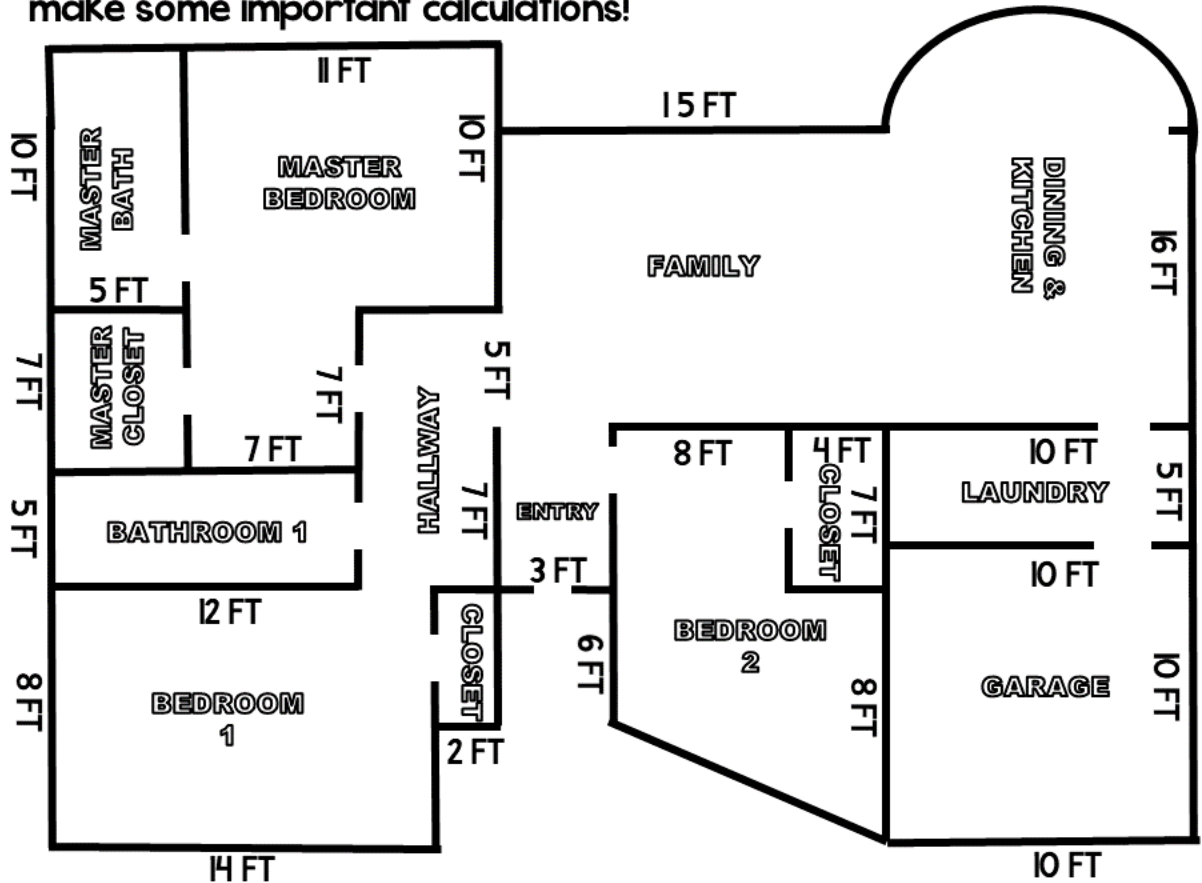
make some important calculations!

11 FT
10 FT
MASTER BATH
MASTER BEDROOM
10 FT
15 FT
DINING & KITCHEN
16 FT
FAMILY
5 FT
MASTER CLOSET
7 FT
7 FT
5 FT
HALLWAY
7 FT
8 FT
4 FT
CLOSET
7 FT
10 FT
LAUNDRY
5 FT
5 FT
BATHROOM 1
7 FT
ENTRY
3 FT
10 FT
12 FT
CLOSET
6 FT
BEDROOM 2
8 FT
GARAGE
10 FT
8 FT
BEDROOM 1
2 FT
14 FT
10 FT